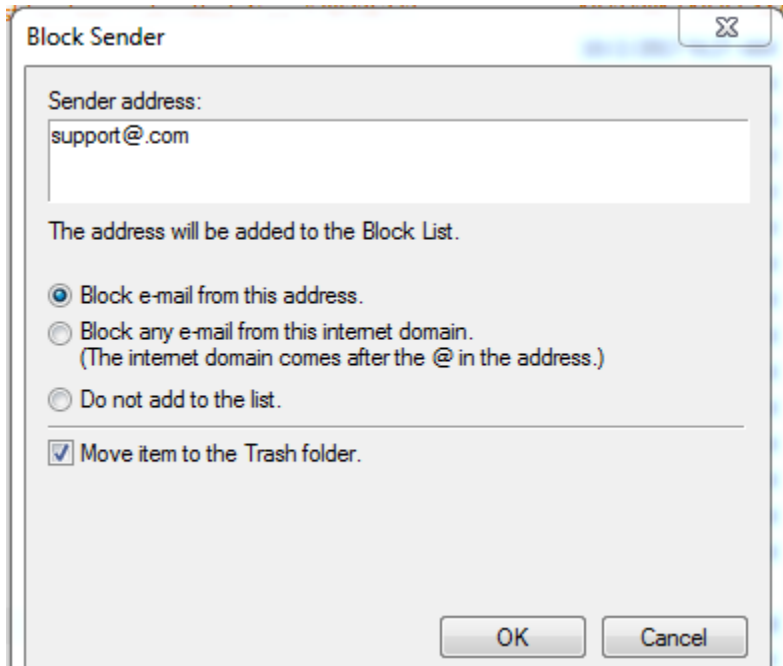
Block Sender

Sender address:
support@.com

The address will be added to the Block List.

Block e-mail from this address.
Block any e-mail from this internet domain.
(The internet domain comes after the @ in the address.)
Do not add to the list.

Move item to the Trash folder.

OK
Cancel